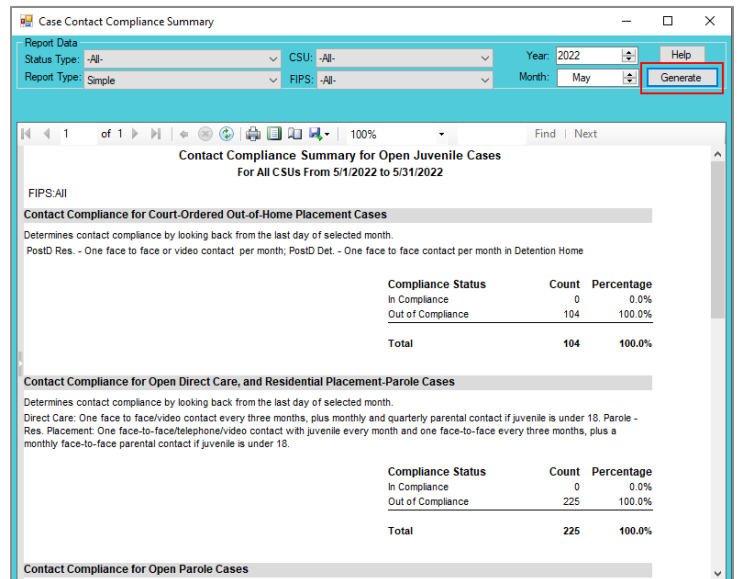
Case Contact Compliance Summary

Report Data
Status Type: -All-
CSU: -All-
Year: 2022
Help
Report Type: Simple
FIPS: -All-
Month: May
Generate

1 of 1
100%
Find | Next

Contact Compliance Summary for Open Juvenile Cases
For All CSUs From 5/1/2022 to 5/31/2022

FIPS:All

Contact Compliance for Court-Ordered Out-of-Home Placement Cases

Determines contact compliance by looking back from the last day of selected month.
PostD Res. - One face to face or video contact per month; PostD Det. - One face to face contact per month in Detention Home

| Compliance Status | Count | Percentage |
|---|---|---|
| In Compliance | 0 | 0.0% |
| Out of Compliance | 104 | 100.0% |
| Total | 104 | 100.0% |

Contact Compliance for Open Direct Care, and Residential Placement-Parole Cases

Determines contact compliance by looking back from the last day of selected month.
Direct Care: One face to face/video contact every three months, plus monthly and quarterly parental contact if juvenile is under 18. Parole - Res. Placement: One face-to-face/telephone/video contact with juvenile every month and one face-to-face every three months, plus a monthly face-to-face parental contact if juvenile is under 18.

| Compliance Status | Count | Percentage |
|---|---|---|
| In Compliance | 0 | 0.0% |
| Out of Compliance | 225 | 100.0% |
| Total | 225 | 100.0% |

Contact Compliance for Open Parole Cases